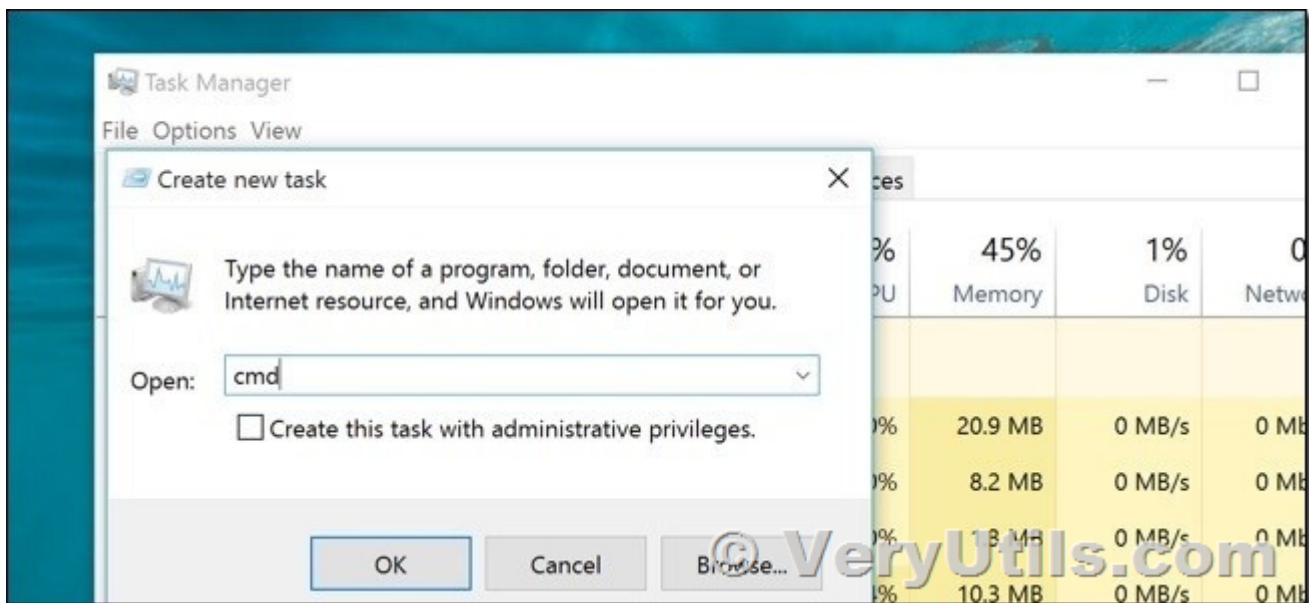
Task Manager

File Options View

Create new task

ces

Type the name of a program, folder, document, or Internet resource, and Windows will open it for you.

Open: cmd

Create this task with administrative privileges.

OK Cancel Browse...

%
PU

45%
Memory

1%
Disk

0
Netw

)%
20.9 MB
0 MB/s
0 Mb

)%
8.2 MB
0 MB/s
0 Mb

)%
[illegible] MB
0 MB/s
0 Mb

)%
10.3 MB
0 MB/s
0 Mb

© VeryUtils.com